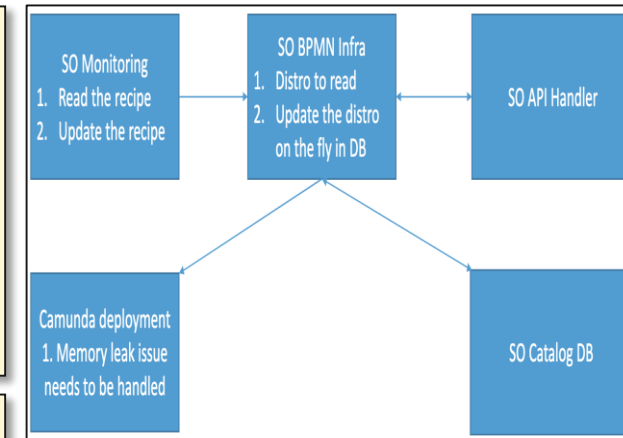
SO Monitoring
1. Read the recipe
2. Update the recipe

SO BPMN Infra
1. Distro to read
2. Update the distro on the fly in DB

SO API Handler

Camunda deployment
1. Memory leak issue needs to be handled

SO Catalog DB